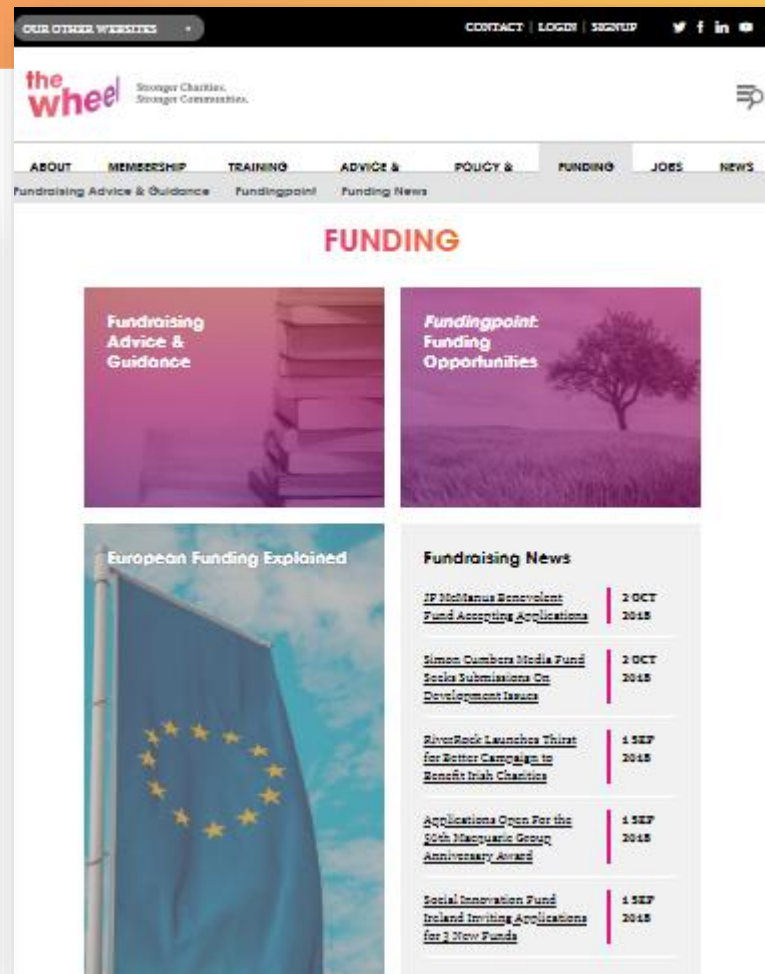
OUR OTHER WEBSITES

CONTACT | LOGIN | SIGNUP

the wheel Stronger Charities. Stronger Communities.

ABOUT MEMBERSHIP TRAINING ADVICE & POLICY & FUNDING JOBS NEWS

Fundraising Advice & Guidance Fundingpoint Funding News

FUNDING

Fundraising Advice & Guidance

Fundingpoint: Funding Opportunities

European Funding Explained

Fundraising News

JP McManus Benevolent Fund Accepting Applications 2 OCT 2015

Simon Cumbers Media Fund Seeks Submissions On Development Issues 2 OCT 2015

RiverRock Launches Thirst for Better Campaign to Benefit Irish Charities 1 SEP 2015

Applications Open For the 30th Macquarie Group Anniversary Award 1 SEP 2015

Social Innovation Fund Ireland Inviting Applications for 3 New Funds 1 SEP 2015